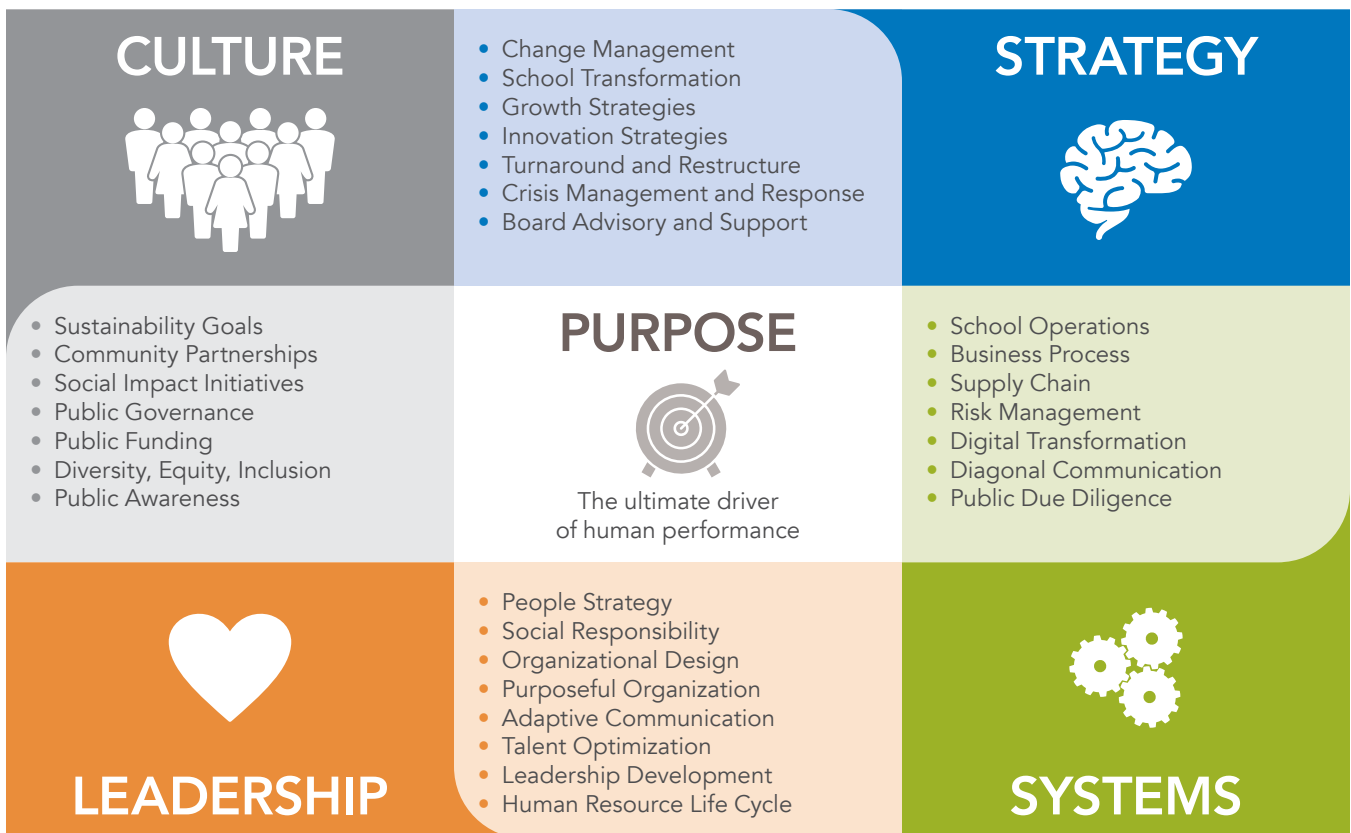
CULTURE

- Change Management
- School Transformation
- Growth Strategies
- Innovation Strategies
- Turnaround and Restructure
- Crisis Management and Response
- Board Advisory and Support

STRATEGY

- Sustainability Goals
- Community Partnerships
- Social Impact Initiatives
- Public Governance
- Public Funding
- Diversity, Equity, Inclusion
- Public Awareness

PURPOSE

The ultimate driver of human performance

- School Operations
- Business Process
- Supply Chain
- Risk Management
- Digital Transformation
- Diagonal Communication
- Public Due Diligence

- People Strategy
- Social Responsibility
- Organizational Design
- Purposeful Organization
- Adaptive Communication
- Talent Optimization
- Leadership Development
- Human Resource Life Cycle

LEADERSHIP

SYSTEMS